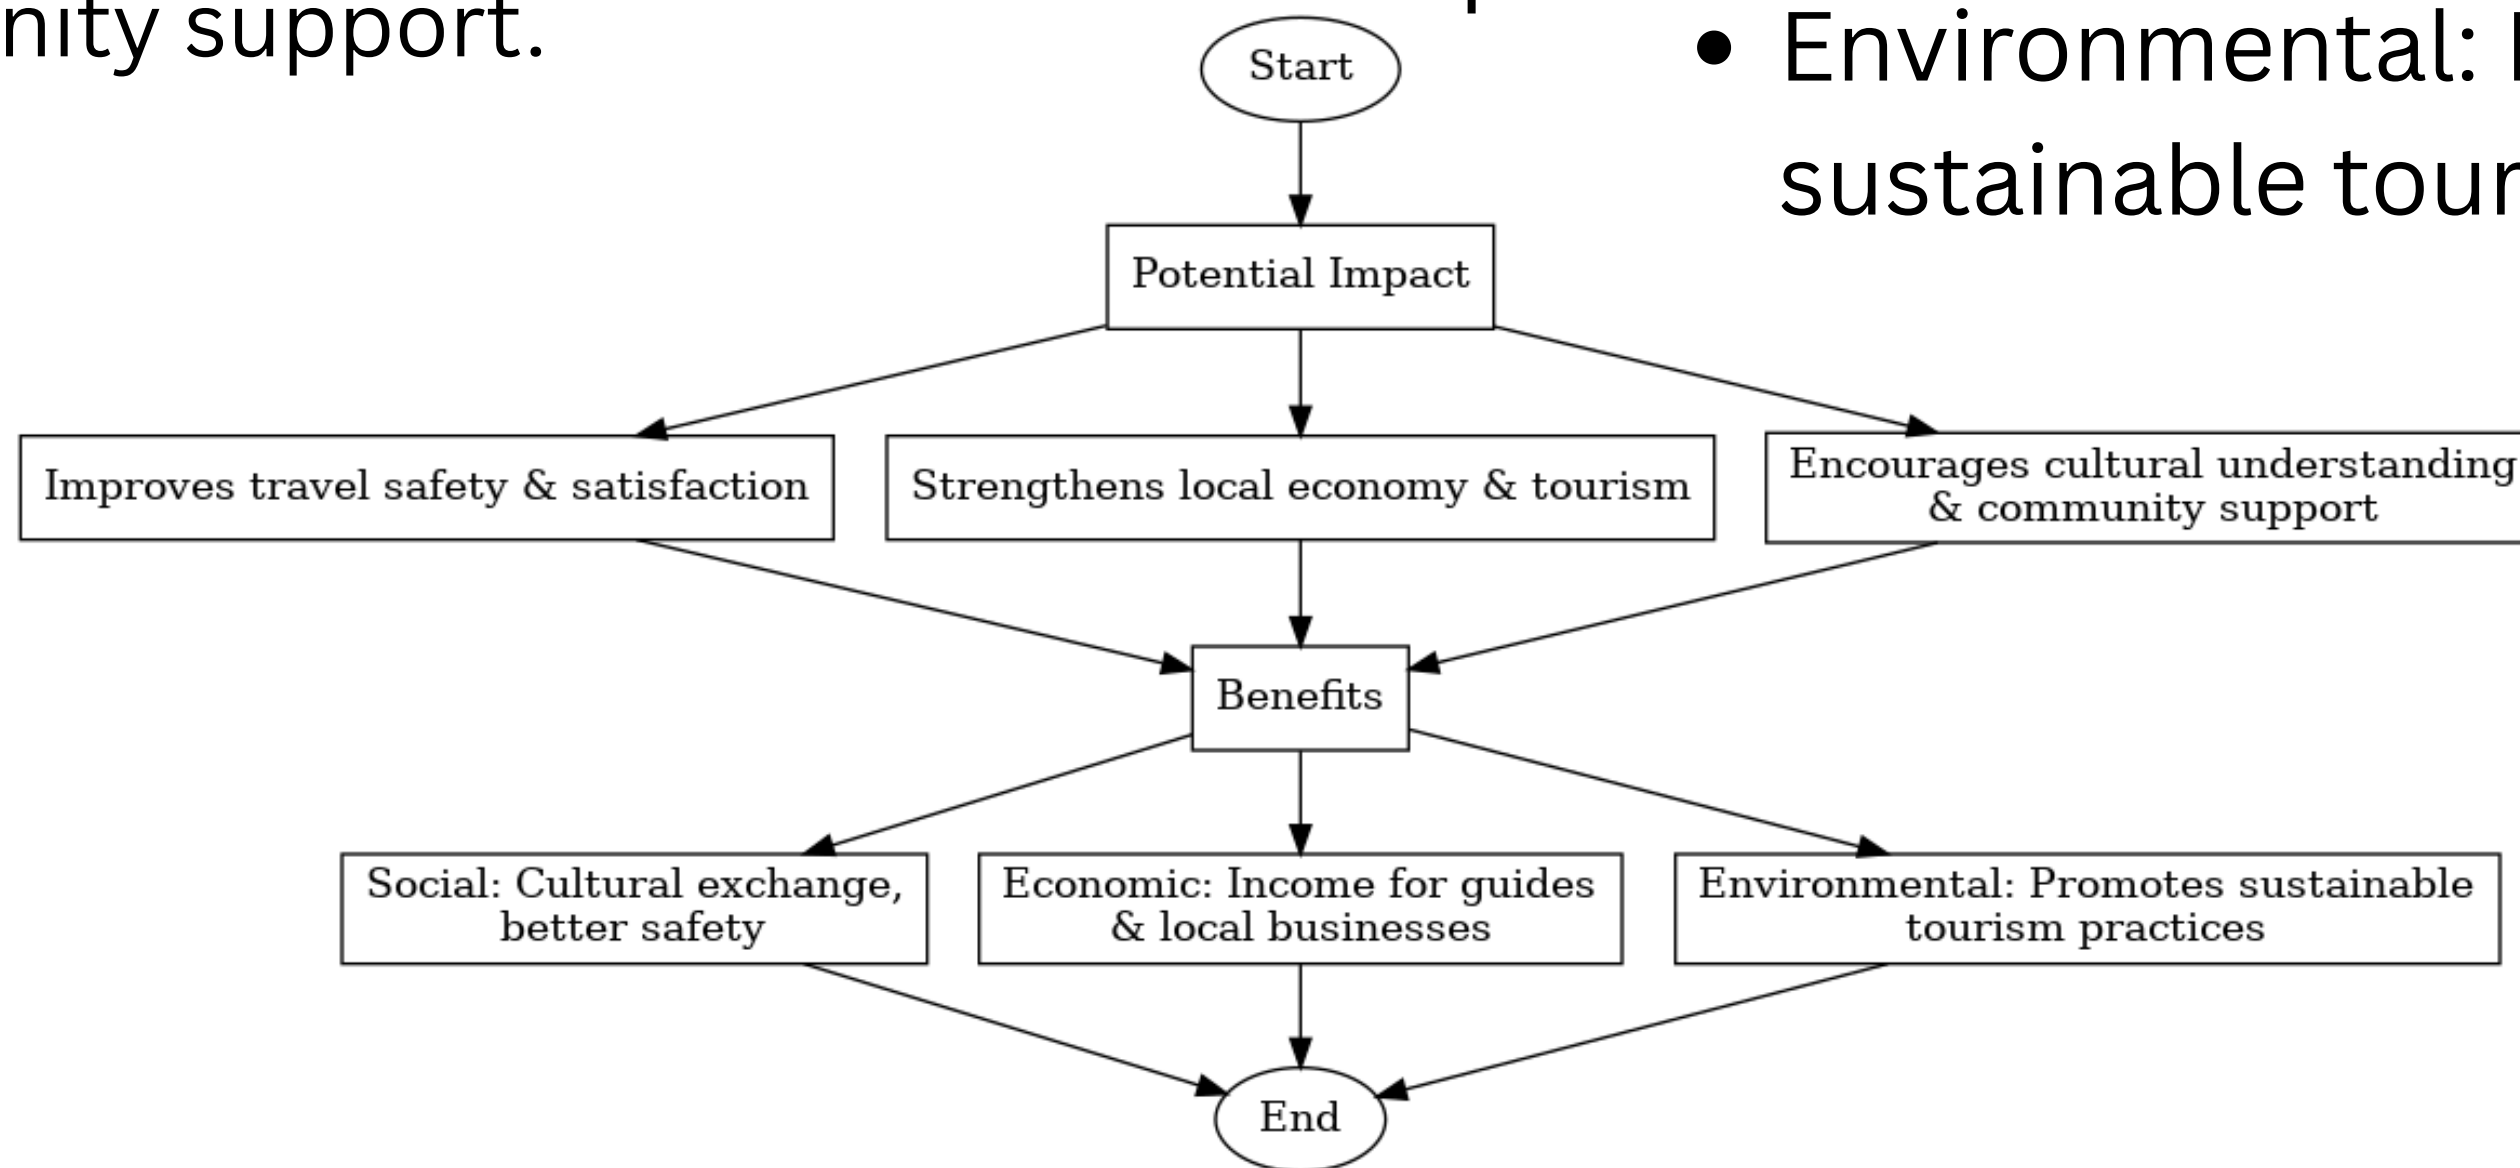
nity support.

• Environmental: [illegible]
sustainable tour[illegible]

Start

Potential Impact

Improves travel safety & satisfaction

Strengthens local economy & tourism

Encourages cultural understanding & community support

Benefits

Social: Cultural exchange, better safety

Economic: Income for guides & local businesses

Environmental: Promotes sustainable tourism practices

End